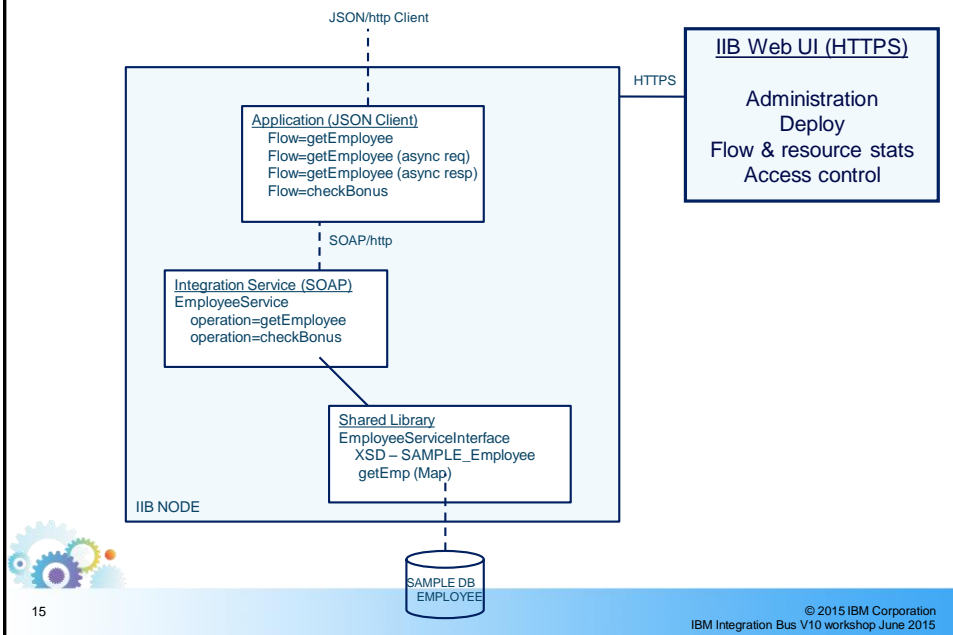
JSON/http Client

IIB Web UI (HTTPS)

Administration
Deploy
Flow & resource stats
Access control

HTTPS

Application (JSON Client)
Flow=getEmployee
Flow=getEmployee (async req)
Flow=getEmployee (async resp)
Flow=checkBonus

SOAP/http

Integration Service (SOAP)
EmployeeService
operation=getEmployee
operation=checkBonus

Shared Library
EmployeeServiceInterface
XSD – SAMPLE_Employee
getEmp (Map)

IIB NODE

SAMPLE DB
EMPLOYEE

15

© 2015 IBM Corporation
IBM Integration Bus V10 workshop June 2015